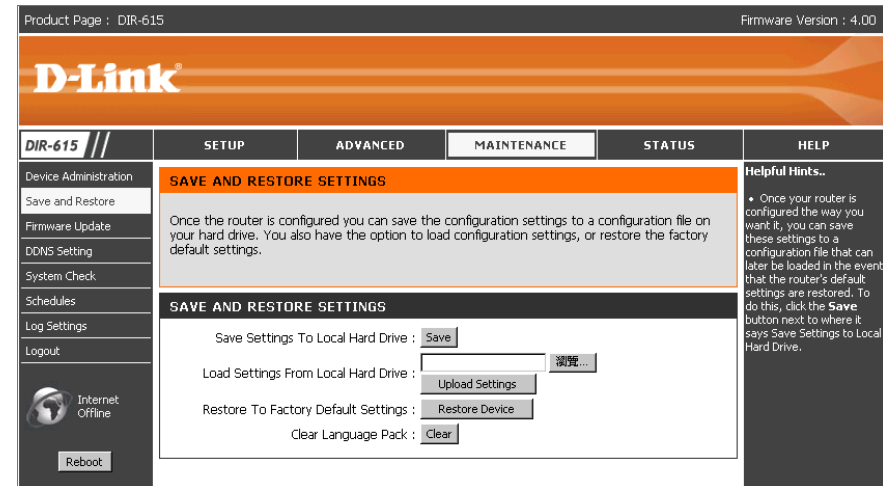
Product Page : DIR-615

Firmware Version : 4.00

D-Link

DIR-615

SETUP

ADVANCED

MAINTENANCE

STATUS

HELP

Device Administration

Save and Restore

Firmware Update

DDNS Setting

System Check

Schedules

Log Settings

Logout

Internet Offline

Reboot

SAVE AND RESTORE SETTINGS

Once the router is configured you can save the configuration settings to a configuration file on your hard drive. You also have the option to load configuration settings, or restore the factory default settings.

SAVE AND RESTORE SETTINGS

Save Settings To Local Hard Drive : Save

Load Settings From Local Hard Drive : 瀏覽...

Upload Settings

Restore To Factory Default Settings : Restore Device

Clear Language Pack : Clear

Helpful Hints..

• Once your router is configured the way you want it, you can save these settings to a configuration file that can later be loaded in the event that the router's default settings are restored. To do this, click the **Save** button next to where it says Save Settings to Local Hard Drive.